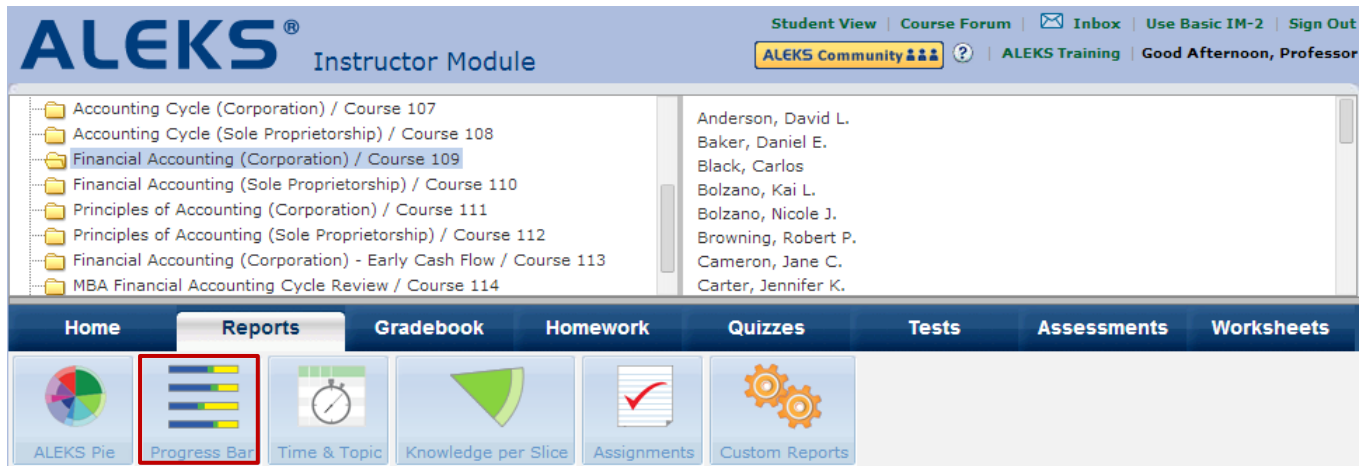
ALEKS® Instructor Module

Student View | Course Forum | Inbox | Use Basic IM-2 | Sign Out

ALEKS Community | ? | ALEKS Training | Good Afternoon, Professor

Accounting Cycle (Corporation) / Course 107
Accounting Cycle (Sole Proprietorship) / Course 108
Financial Accounting (Corporation) / Course 109
Financial Accounting (Sole Proprietorship) / Course 110
Principles of Accounting (Corporation) / Course 111
Principles of Accounting (Sole Proprietorship) / Course 112
Financial Accounting (Corporation) - Early Cash Flow / Course 113
MBA Financial Accounting Cycle Review / Course 114

Anderson, David L.
Baker, Daniel E.
Black, Carlos
Bolzano, Kai L.
Bolzano, Nicole J.
Browning, Robert P.
Cameron, Jane C.
Carter, Jennifer K.

Home | Reports | Gradebook | Homework | Quizzes | Tests | Assessments | Worksheets

ALEKS Pie | Progress Bar | Time & Topic | Knowledge per Slice | Assignments | Custom Reports